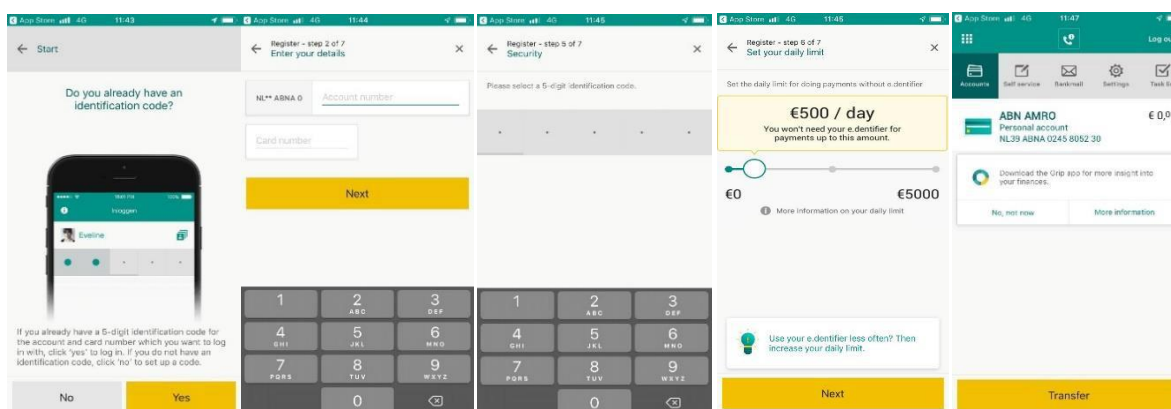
App Store 4G 11:43

← Start

Do you already have an identification code?

Inloggen

Eveline

If you already have a 5-digit identification code for the account and card number which you want to log in with, click 'yes' to log in. If you do not have an identification code, click 'no' to set up a code.

No

Yes

App Store 4G 11:44

← Register - step 2 of 7
Enter your details ×

NL** ABNA 0 Account number

Card number

Next

1
2 ABC
3 DEF
4 GHI
5 JKL
6 MNO
7 PQRS
8 TUV
9 WXYZ
0

App Store 4G 11:45

← Register - step 5 of 7
Security ×

Please select a 5-digit identification code.

1
2 ABC
3 DEF
4 GHI
5 JKL
6 MNO
7 PQRS
8 TUV
9 WXYZ
0

App Store 4G 11:45

← Register - step 6 of 7
Set your daily limit ×

Set the daily limit for doing payments without e.dentifier

€500 / day
You won't need your e.dentifier for payments up to this amount.

€0
€5000

More information on your daily limit

Use your e.dentifier less often? Then increase your daily limit.

Next

App Store 4G 11:47

Log ou

Accounts
Self service
Bankmail
Settings
Task S

ABN AMRO
Personal account
NL39 ABNA 0245 8052 30
€ 0,0

Download the Grip app for more insight into your finances.

No, not now
More information

Transfer